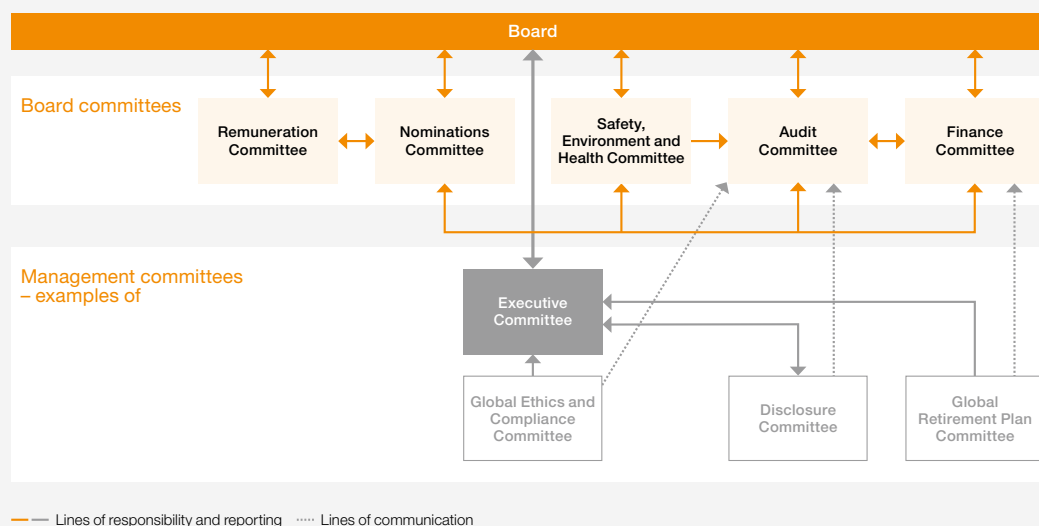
Board

Board committees

Remuneration Committee

Nominations Committee

Safety, Environment and Health Committee

Audit Committee

Finance Committee

Management committees – examples of

Executive Committee

Global Ethics and Compliance Committee

Disclosure Committee

Global Retirement Plan Committee

Lines of responsibility and reporting

Lines of communication